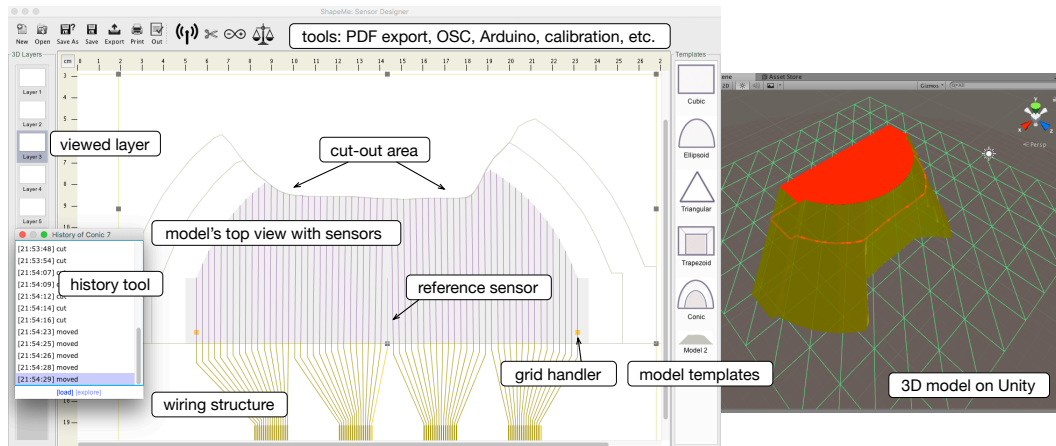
ShapeMe: Sensor Designer

New Open Save As Save Export Print Out

tools: PDF export, OSC, Arduino, calibration, etc.

3D Layers

Layer 1

Layer 2

Layer 3

viewed layer

Layer 4

Layer 5

cm

cut-out area

model's top view with sensors

History of Conic 7

[21:53:48] cut
[21:53:54] cut
[21:54:07]
[21:54:09]
[21:54:12] cut
[21:54:14] cut
[21:54:16] cut
[21:54:23] moved
[21:54:25] moved
[21:54:26] moved
[21:54:28] moved
[21:54:29] moved

[load] [explore]

history tool

reference sensor

grid handler

wiring structure

model templates

Templates

Cubic

Ellipsoid

Triangular

Trapezoid

Conic

Model 2

Asset Store

Gizmos

Persp

3D model on Unity